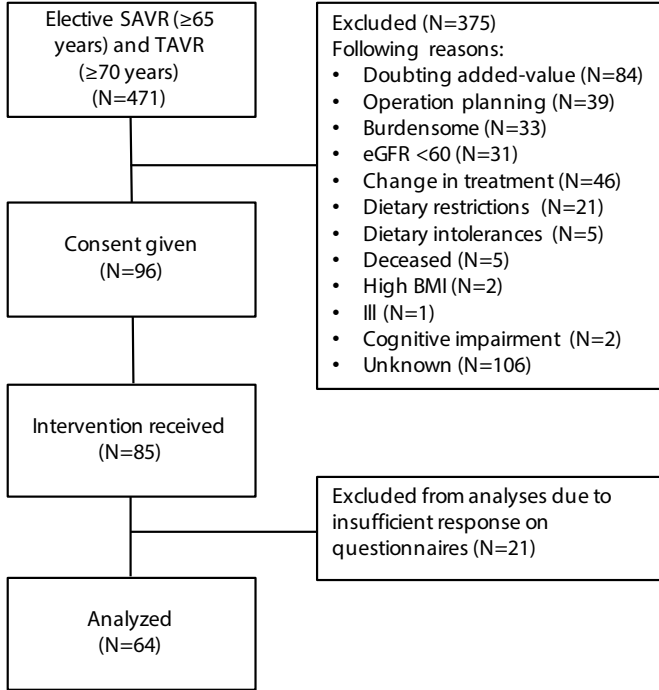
Elective SAVR (≥65 years) and TAVR (≥70 years) (N=471)

Excluded (N=375)
Following reasons:
• Doubting added-value (N=84)
• Operation planning (N=39)
• Burdensome (N=33)
• eGFR <60 (N=31)
• Change in treatment (N=46)
• Dietary restrictions (N=21)
• Dietary intolerances (N=5)
• Deceased (N=5)
• High BMI (N=2)
• Ill (N=1)
• Cognitive impairment (N=2)
• Unknown (N=106)

Consent given (N=96)

Intervention received (N=85)

Excluded from analyses due to insufficient response on questionnaires (N=21)

Analyzed (N=64)